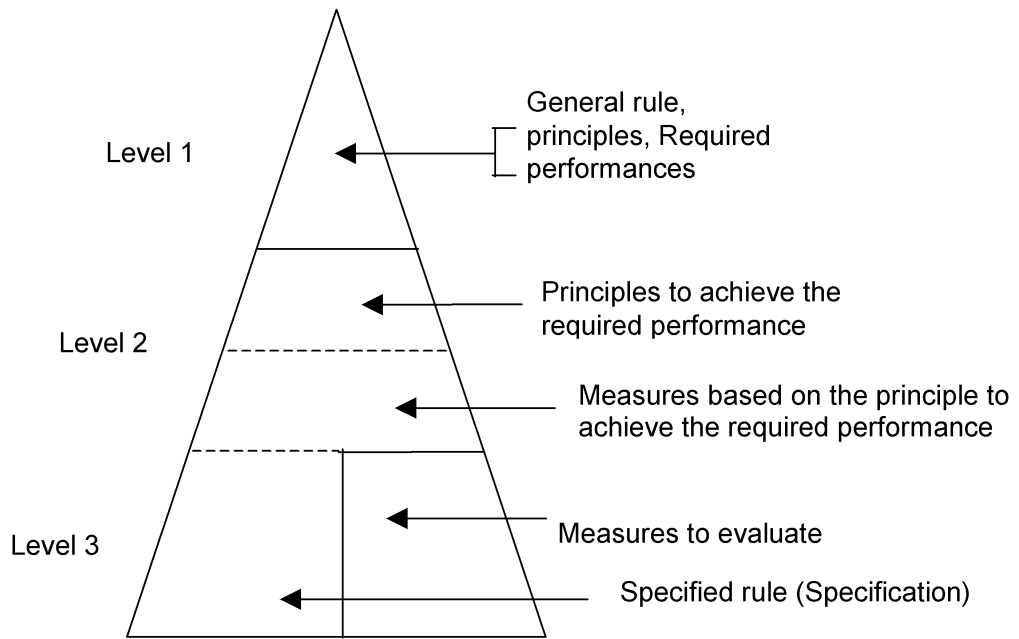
Level 1

General rule, principles, Required performances

Principles to achieve the required performance

Level 2

Measures based on the principle to achieve the required performance

Measures to evaluate

Level 3

Specified rule (Specification)